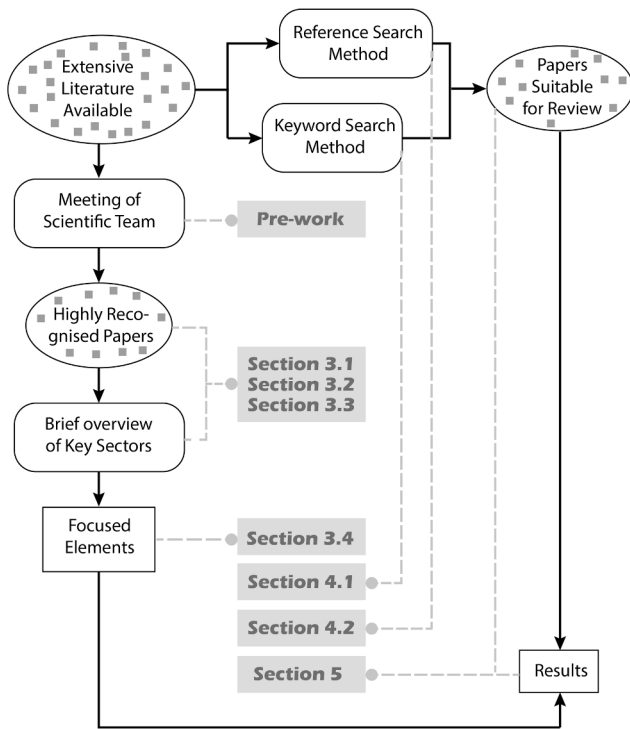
Extensive Literature Available

Reference Search Method

Keyword Search Method

Papers Suitable for Review

Meeting of Scientific Team

Pre-work

Highly Recognised Papers

Section 3.1
Section 3.2
Section 3.3

Brief overview of Key Sectors

Focused Elements

Section 3.4

Section 4.1

Section 4.2

Section 5

Results